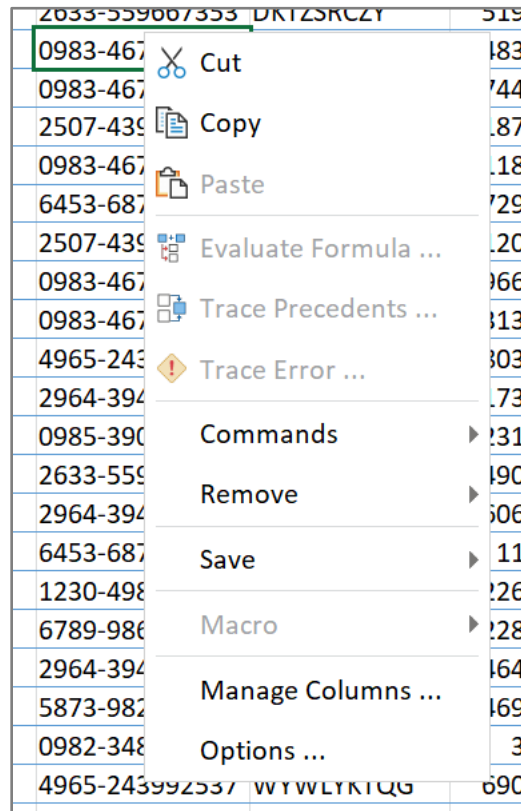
2633-559667353 DKTZSRCZY 519
0983-467 483
0983-467 744
2507-439 187
0983-467 118
6453-687 729
2507-439 120
0983-467 966
0983-467 813
4965-243 803
2964-394 173
0985-390 231
2633-559 490
2964-394 506
6453-687 11
1230-498 226
6789-986 228
2964-394 464
5873-982 469
0982-348 3
4965-243992537 WYWLYKTQG 690

Cut
Copy
Paste
Evaluate Formula ...
Trace Precedents ...
Trace Error ...
Commands
Remove
Save
Macro
Manage Columns ...
Options ...